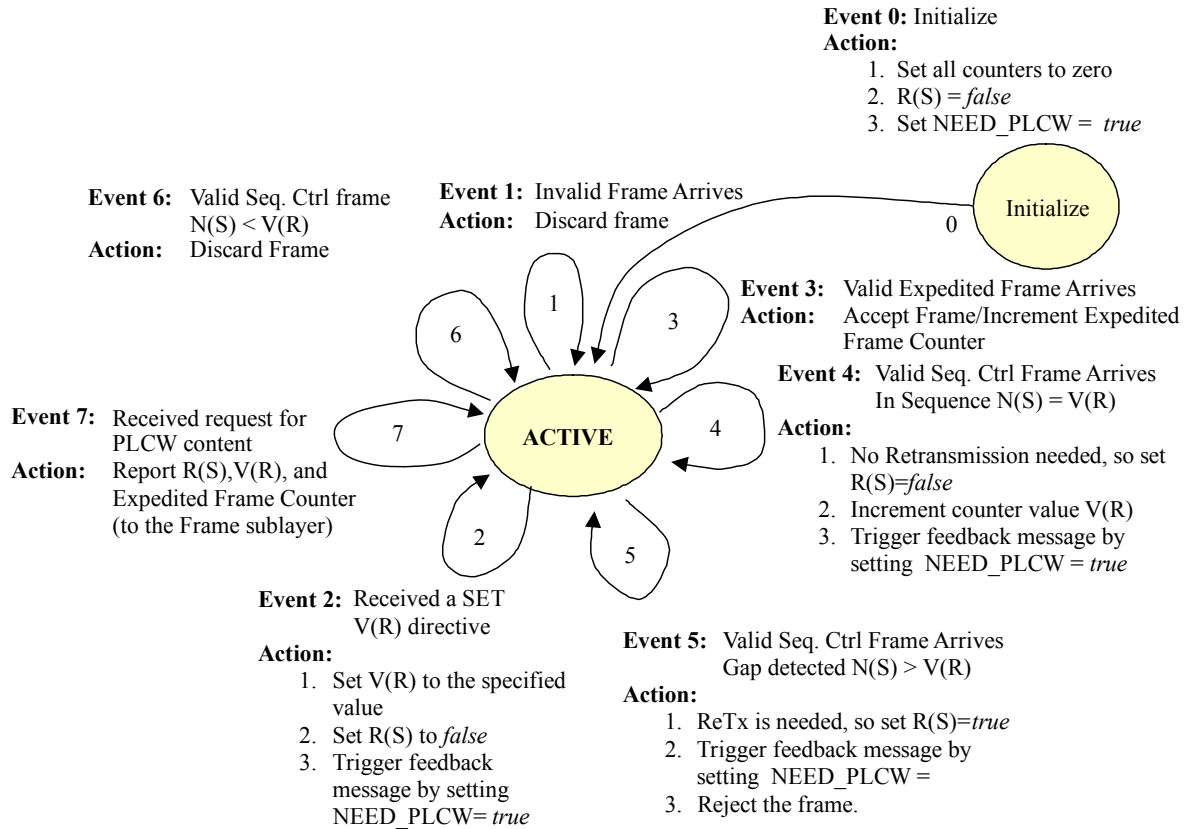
**Event 0:** Initialize
**Action:**
1. Set all counters to zero
2. R(S) = *false*
3. Set NEED_PLCW = *true*

**Event 6:** Valid Seq. Ctrl frame N(S) < V(R)
**Action:** Discard Frame

**Event 1:** Invalid Frame Arrives
**Action:** Discard frame

Initialize

0

**Event 3:** Valid Expedited Frame Arrives
**Action:** Accept Frame/Increment Expedited Frame Counter

1

3

6

**Event 4:** Valid Seq. Ctrl Frame Arrives In Sequence N(S) = V(R)
**Action:**
1. No Retransmission needed, so set R(S)=*false*
2. Increment counter value V(R)
3. Trigger feedback message by setting NEED_PLCW = *true*

**Event 7:** Received request for PLCW content
**Action:** Report R(S),V(R), and Expedited Frame Counter (to the Frame sublayer)

7

ACTIVE

4

2

5

**Event 2:** Received a SET V(R) directive
**Action:**
1. Set V(R) to the specified value
2. Set R(S) to *false*
3. Trigger feedback message by setting NEED_PLCW= *true*

**Event 5:** Valid Seq. Ctrl Frame Arrives Gap detected N(S) > V(R)
**Action:**
1. ReTx is needed, so set R(S)=*true*
2. Trigger feedback message by setting NEED_PLCW =
3. Reject the frame.